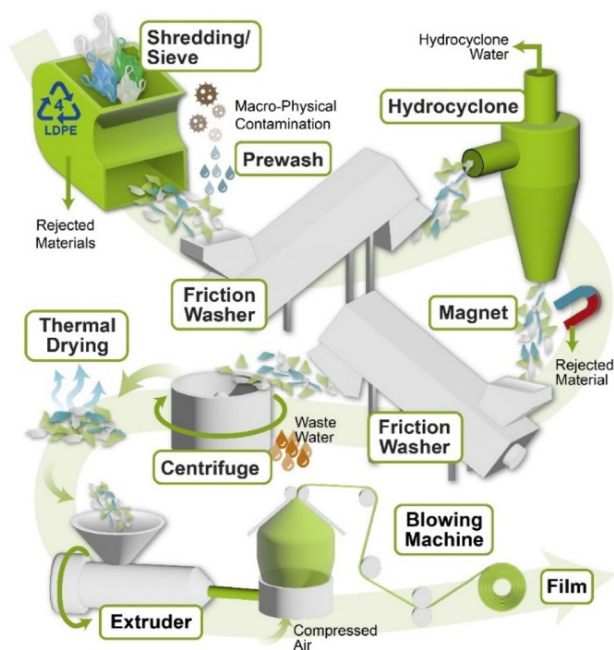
Shredding/ Sieve

4
LDPE

Rejected Materials

Macro-Physical Contamination

Prewash

Hydrocyclone Water

Hydrocyclone

Friction Washer

Magnet

Rejected Material

Thermal Drying

Waste Water

Centrifuge

Friction Washer

Blowing Machine

Film

Extruder

Compressed Air